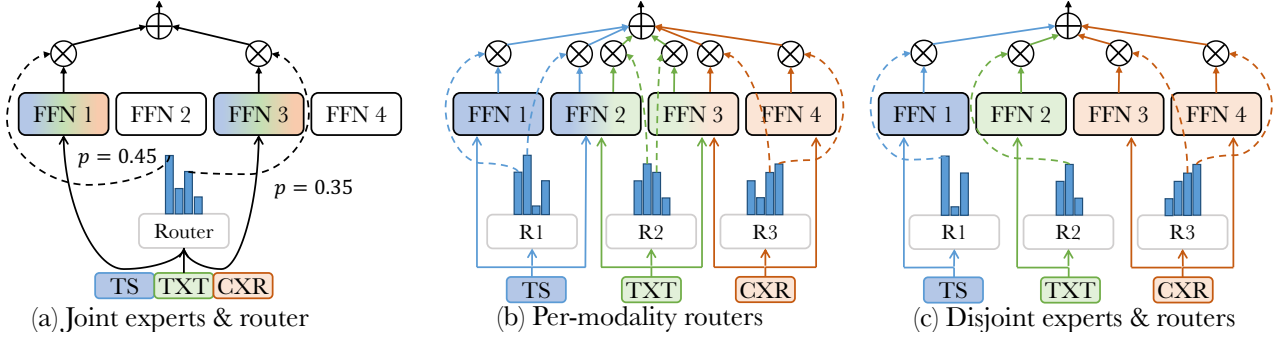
FFN 1 FFN 2 FFN 3 FFN 4

$p = 0.45$

$p = 0.35$

Router

TS TXT CXR

(a) Joint experts & router

FFN 1 FFN 2 FFN 3 FFN 4

R1 R2 R3

TS TXT CXR

(b) Per-modality routers

FFN 1 FFN 2 FFN 3 FFN 4

R1 R2 R3

TS TXT CXR

(c) Disjoint experts & routers